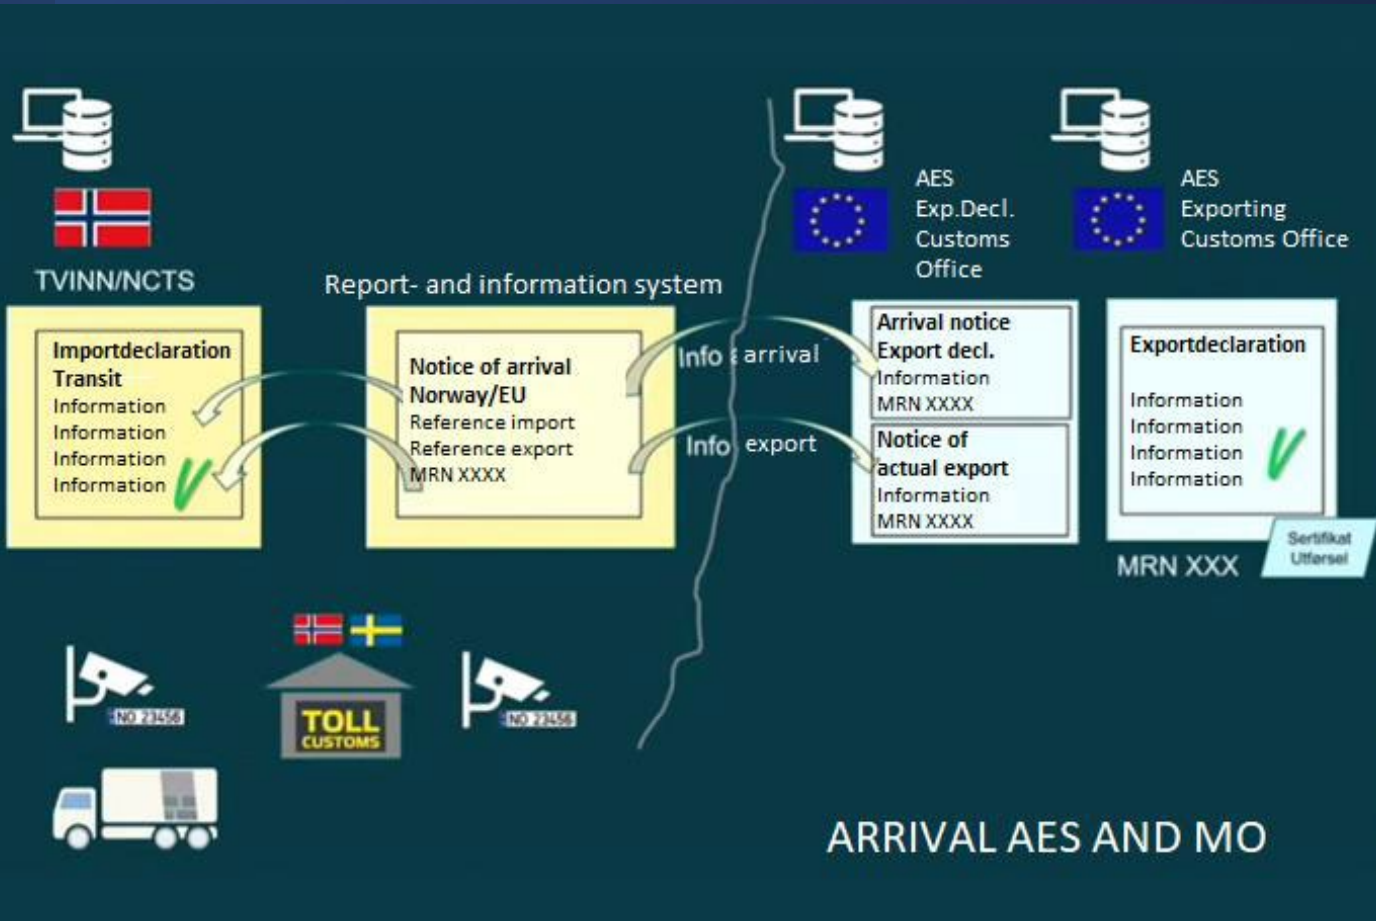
TVINN/NCTS

Importdeclaration
Transit
Information
Information
Information
Information

Report- and information system

Notice of arrival
Norway/EU
Reference import
Reference export
MRN XXXX

Info arrival

Info export

AES
Exp.Decl.
Customs
Office

Arrival notice
Export decl.
Information
MRN XXXX

Notice of
actual export
Information
MRN XXXX

AES
Exporting
Customs Office

Exportdeclaration

Information
Information
Information
Information

MRN XXX

Sertifikat
Utførsel

NO 23456

TOLL
CUSTOMS

NO 23456

ARRIVAL AES AND MO